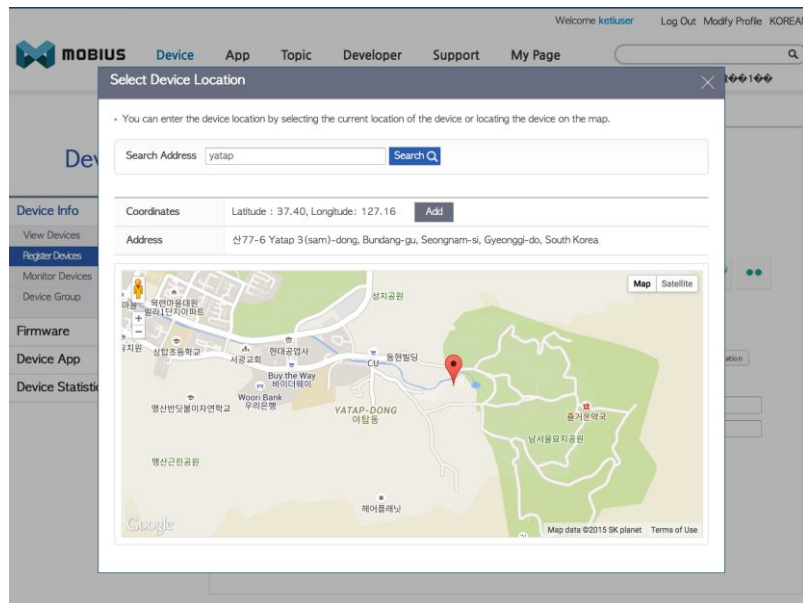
Welcome ketiuser Log Out Modify Profile KOREA

MOBIUS Device App Topic Developer Support My Page

Dev

Device Info
View Devices
Register Devices
Monitor Devices
Device Group
Firmware
Device App
Device Statistic

Select Device Location

- You can enter the device location by selecting the current location of the device or locating the device on the map.

Search Address yatap Search

| Coordinates | Latitude : 37.40, Longitude: 127.16 Add |
|---|---|
| Address | 산77-6 Yatap 3(sam)-dong, Bundang-gu, Seongnam-si, Gyeonggi-do, South Korea |

Map Satellite

목련마을대원 필라1단지아파트
성지공원
상탑초등학교
현대공업사
서광교회
동현빌딩
CU
Buy the Way 바이더웨이
Woori Bank 우리은행
탱산반딧불이자연학교
YATAP-DONG 야탑동
흥거운약국
남서울묘지공원
탱산근린공원
헤어플래닛
Google
Map data ©2015 SK planet Terms of Use